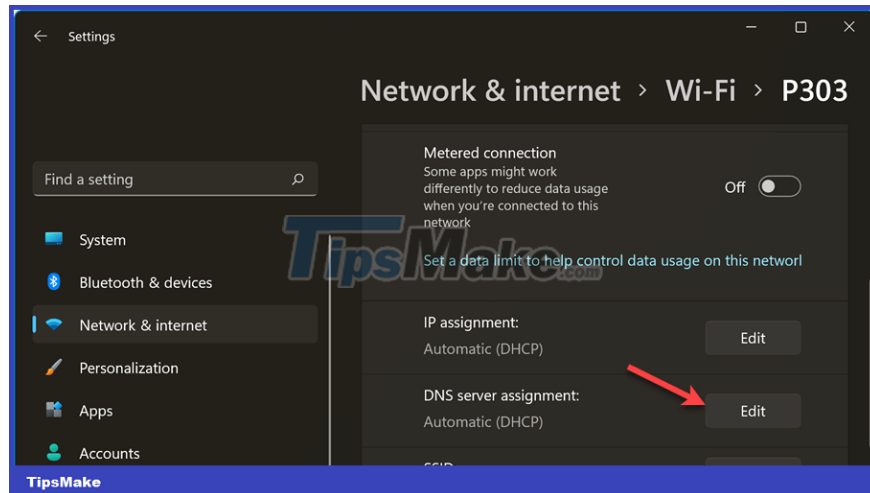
Settings

Network & internet > Wi-Fi > P303

Find a setting

System

Bluetooth & devices

Network & internet

Personalization

Apps

Accounts

Metered connection
Some apps might work differently to reduce data usage when you're connected to this network

Off

Set a data limit to help control data usage on this networl

TipsMake.com

IP assignment:
Automatic (DHCP)

Edit

DNS server assignment:
Automatic (DHCP)

Edit

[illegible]

TipsMake